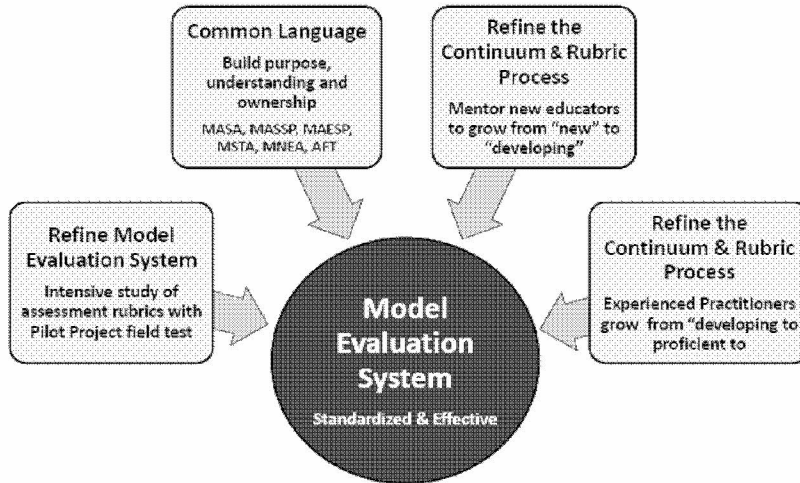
Common Language

Build purpose, understanding and ownership

MASA, MASSP, MAESP, MSTA, MNEA, AFT

Refine the Continuum & Rubric Process

Mentor new educators to grow from "new" to "developing"

Refine Model Evaluation System

Intensive study of assessment rubrics with Pilot Project field test

Refine the Continuum & Rubric Process

Experienced Practitioners grow from "developing to proficient to

Model Evaluation System

Standardized & Effective